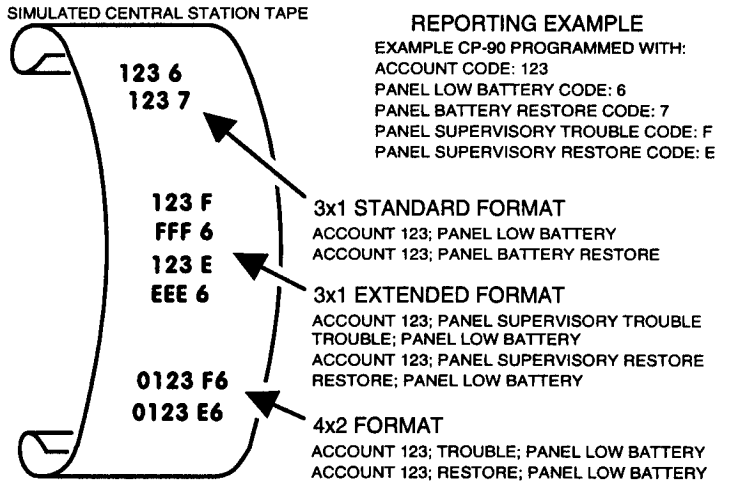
SIMULATED CENTRAL STATION TAPE

123 6
123 7

123 F
FFF 6
123 E
EEE 6

0123 F6
0123 E6

REPORTING EXAMPLE
EXAMPLE CP-90 PROGRAMMED WITH:
ACCOUNT CODE: 123
PANEL LOW BATTERY CODE: 6
PANEL BATTERY RESTORE CODE: 7
PANEL SUPERVISORY TROUBLE CODE: F
PANEL SUPERVISORY RESTORE CODE: E

3x1 STANDARD FORMAT
ACCOUNT 123; PANEL LOW BATTERY
ACCOUNT 123; PANEL BATTERY RESTORE

3x1 EXTENDED FORMAT
ACCOUNT 123; PANEL SUPERVISORY TROUBLE
TROUBLE; PANEL LOW BATTERY
ACCOUNT 123; PANEL SUPERVISORY RESTORE
RESTORE; PANEL LOW BATTERY

4x2 FORMAT
ACCOUNT 123; TROUBLE; PANEL LOW BATTERY
ACCOUNT 123; RESTORE; PANEL LOW BATTERY